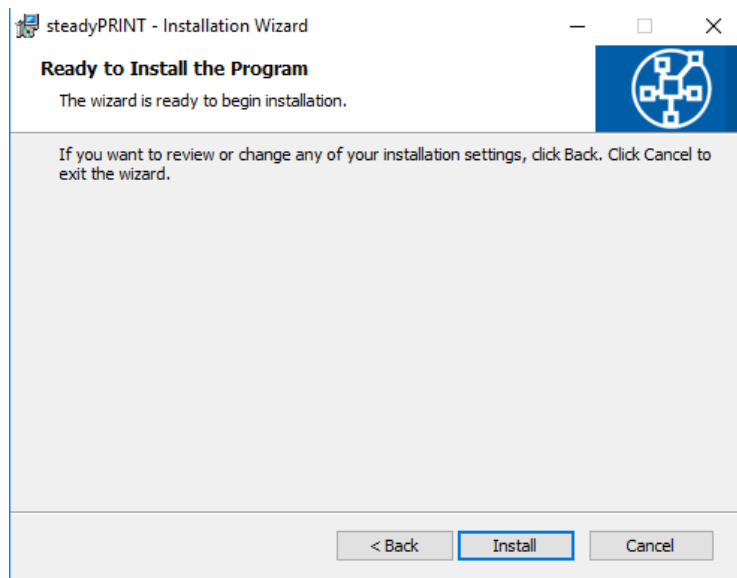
steadyPRINT - Installation Wizard

Ready to Install the Program

The wizard is ready to begin installation.

If you want to review or change any of your installation settings, click Back. Click Cancel to exit the wizard.

< Back
Install
Cancel